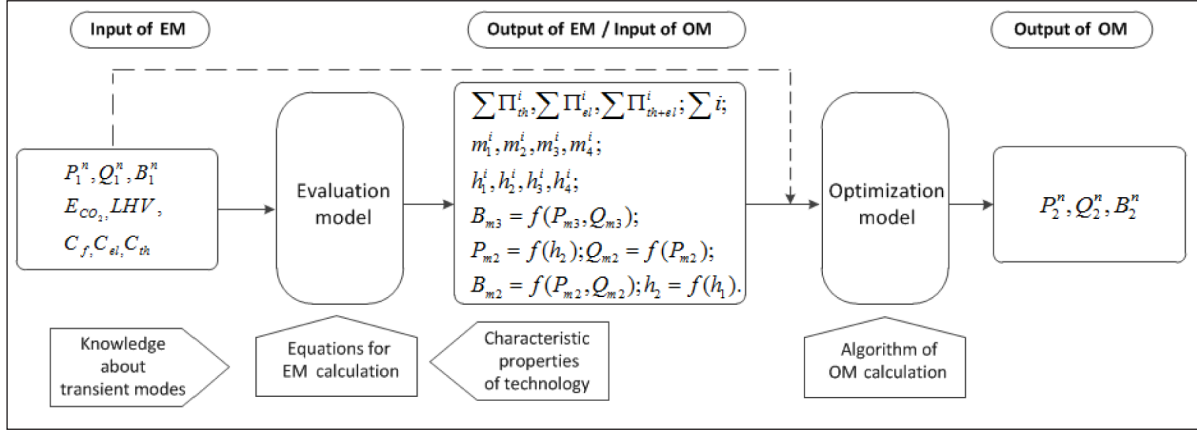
Input of EM

Output of EM / Input of OM

Output of OM

$P_1^n, Q_1^n, B_1^n$
$E_{CO_2}, LHV,$
$C_f, C_{el}, C_{th}$

Evaluation model

$\sum \Pi_{th}^i, \sum \Pi_{el}^i, \sum \Pi_{th+el}^i; \sum i;$
$m_1^i, m_2^i, m_3^i, m_4^i;$
$h_1^i, h_2^i, h_3^i, h_4^i;$
$B_{m3} = f(P_{m3}, Q_{m3});$
$P_{m2} = f(h_2); Q_{m2} = f(P_{m2});$
$B_{m2} = f(P_{m2}, Q_{m2}); h_2 = f(h_1).$

Optimization model

$P_2^n, Q_2^n, B_2^n$

Knowledge about transient modes

Equations for EM calculation

Characteristic properties of technology

Algorithm of OM calculation